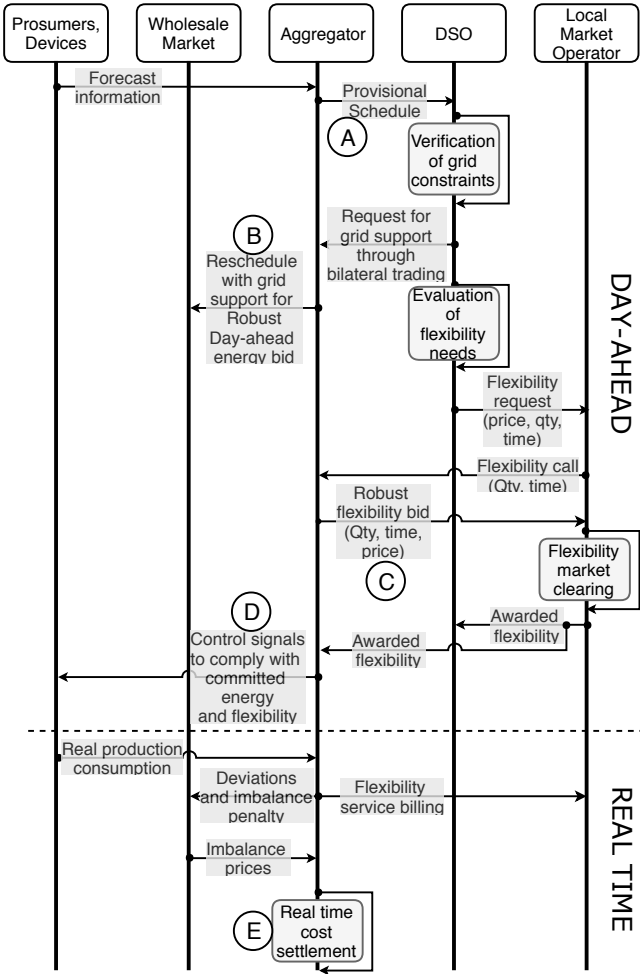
Prosumers, Devices

Wholesale Market

Aggregator

DSO

Local Market Operator

Forecast information

Provisional Schedule

A

Verification of grid constraints

B

Request for grid support through bilateral trading

Reschedule with grid support for Robust Day-ahead energy bid

Evaluation of flexibility needs

DAY-AHEAD

Flexibility request (price, qty, time)

Flexibility call (Qty, time)

Robust flexibility bid (Qty, time, price)

C

Flexibility market clearing

D

Awarded flexibility

Awarded flexibility

Control signals to comply with committed energy and flexibility

Real production consumption

Deviations and imbalance penalty

Flexibility service billing

REAL TIME

Imbalance prices

E

Real time cost settlement